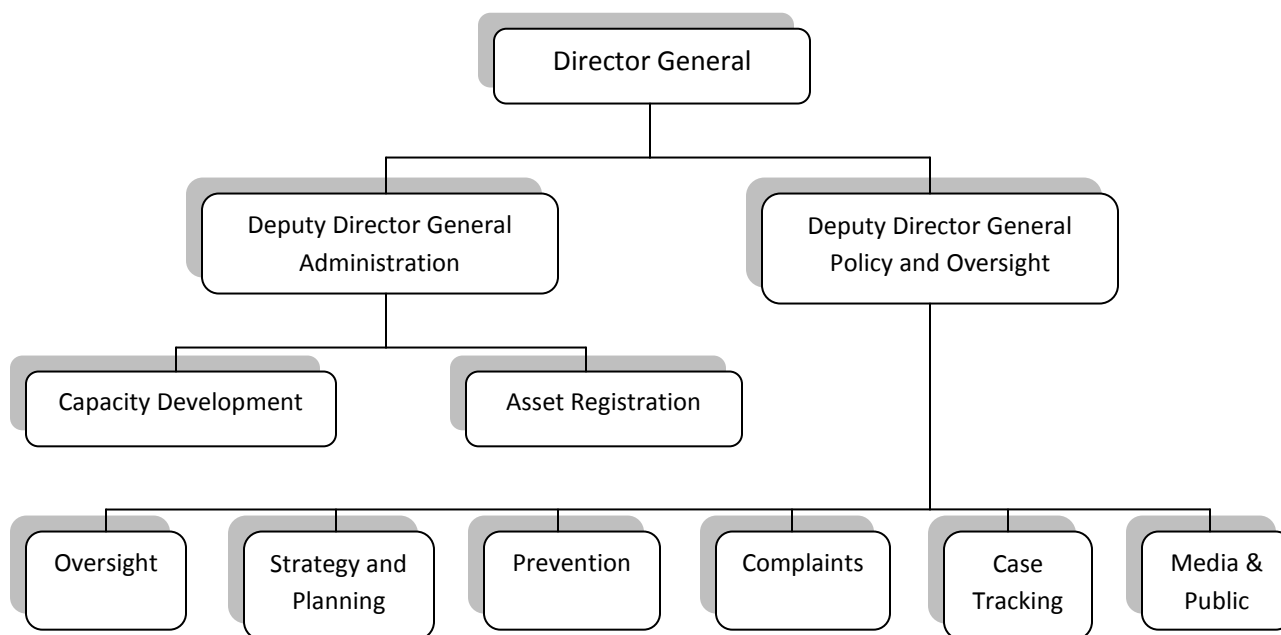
Director General

Deputy Director General Administration

Deputy Director General Policy and Oversight

Capacity Development

Asset Registration

Oversight

Strategy and Planning

Prevention

Complaints

Case Tracking

Media & Public